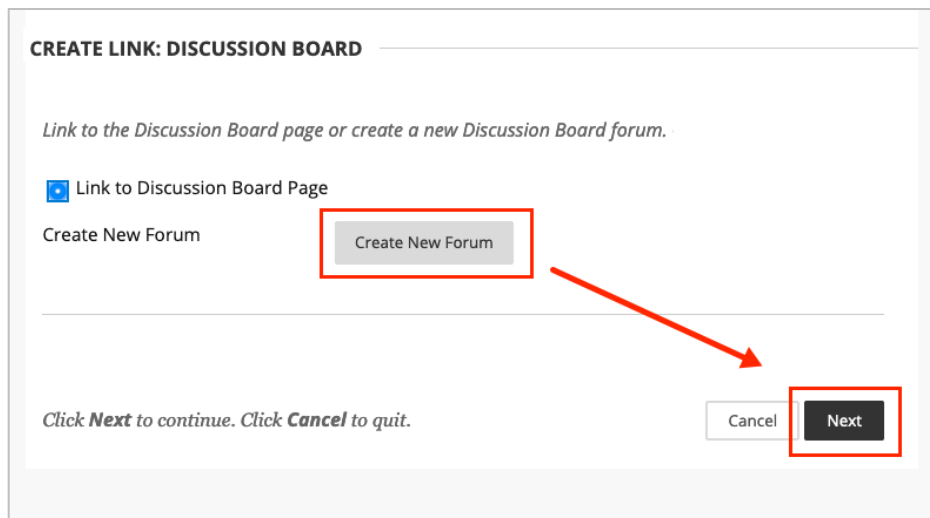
CREATE LINK: DISCUSSION BOARD

Link to the Discussion Board page or create a new Discussion Board forum.

Link to Discussion Board Page

Create New Forum

Create New Forum

Click **Next** to continue. Click **Cancel** to quit.

Cancel

Next